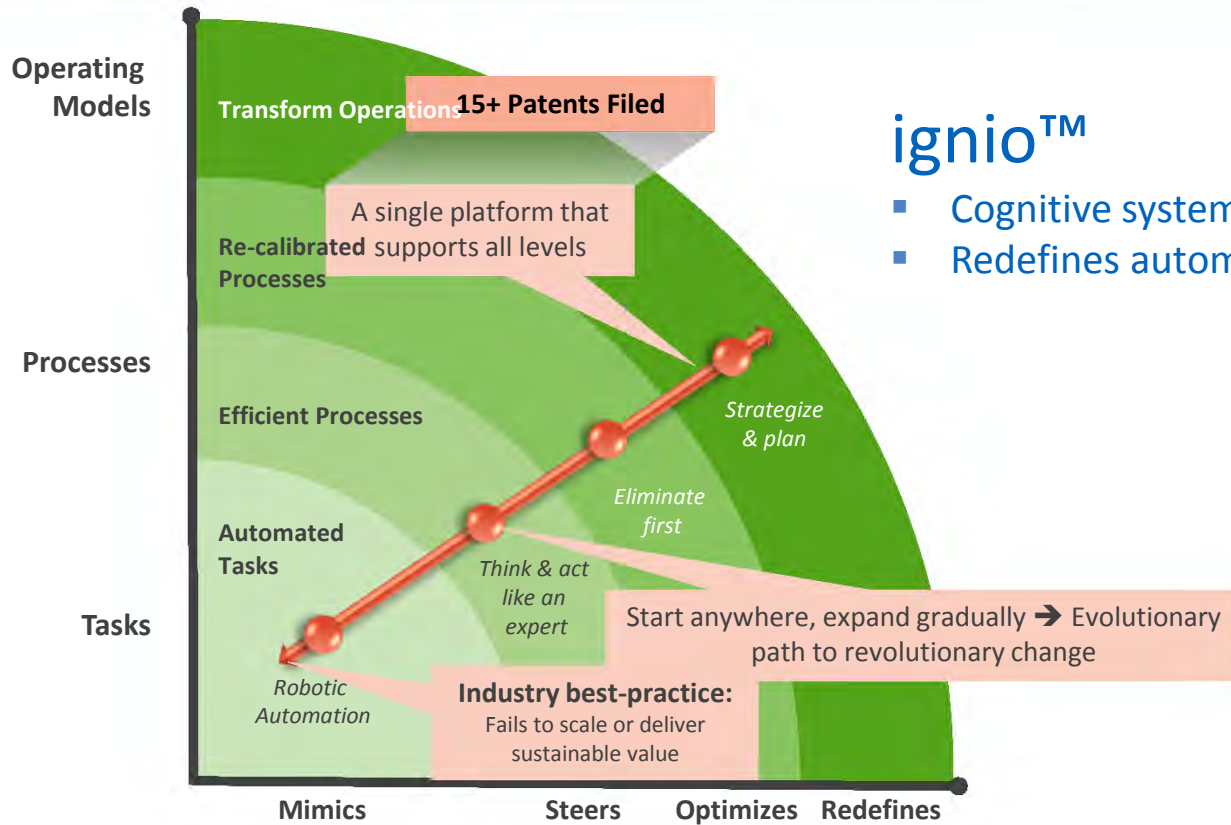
Operating Models

Processes

Tasks

Transform Operations

15+ Patents Filed

A single platform that supports all levels

Re-calibrated Processes

Efficient Processes

Automated Tasks

Strategize & plan

Eliminate first

Think & act like an expert

Robotic Automation

Start anywhere, expand gradually ➔ Evolutionary path to revolutionary change

Industry best-practice:
Fails to scale or deliver sustainable value

Mimics

Steers

Optimizes

Redefines

ignio™

Cognitive system

Redefines autom